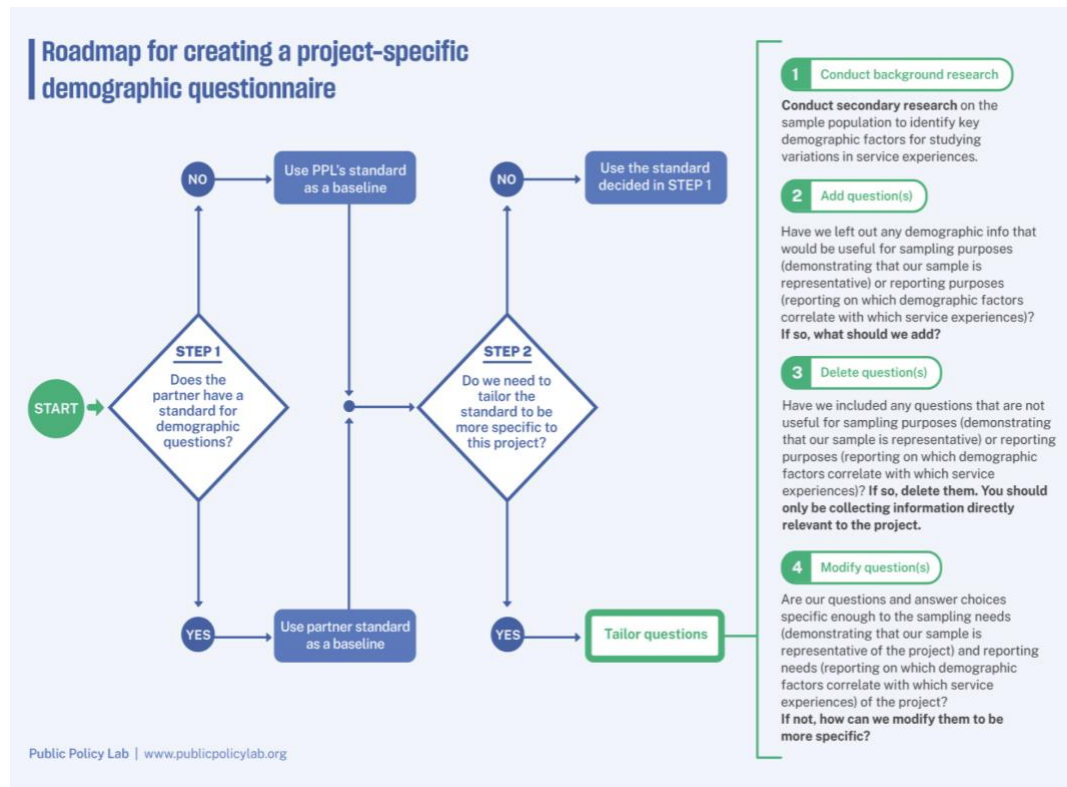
Roadmap for creating a project-specific demographic questionnaire

START

STEP 1
Does the partner have a standard for demographic questions?

NO

Use PPL's standard as a baseline

YES

Use partner standard as a baseline

STEP 2
Do we need to tailor the standard to be more specific to this project?

NO

Use the standard decided in STEP 1

YES

Tailor questions

1 Conduct background research

**Conduct secondary research** on the sample population to identify key demographic factors for studying variations in service experiences.

2 Add question(s)

Have we left out any demographic info that would be useful for sampling purposes (demonstrating that our sample is representative) or reporting purposes (reporting on which demographic factors correlate with which service experiences)? **If so, what should we add?**

3 Delete question(s)

Have we included any questions that are not useful for sampling purposes (demonstrating that our sample is representative) or reporting purposes (reporting on which demographic factors correlate with which service experiences)? **If so, delete them. You should only be collecting information directly relevant to the project.**

4 Modify question(s)

Are our questions and answer choices specific enough to the sampling needs (demonstrating that our sample is representative of the project) and reporting needs (reporting on which demographic factors correlate with which service experiences) of the project? **If not, how can we modify them to be more specific?**

Public Policy Lab | www.publicpolicylab.org